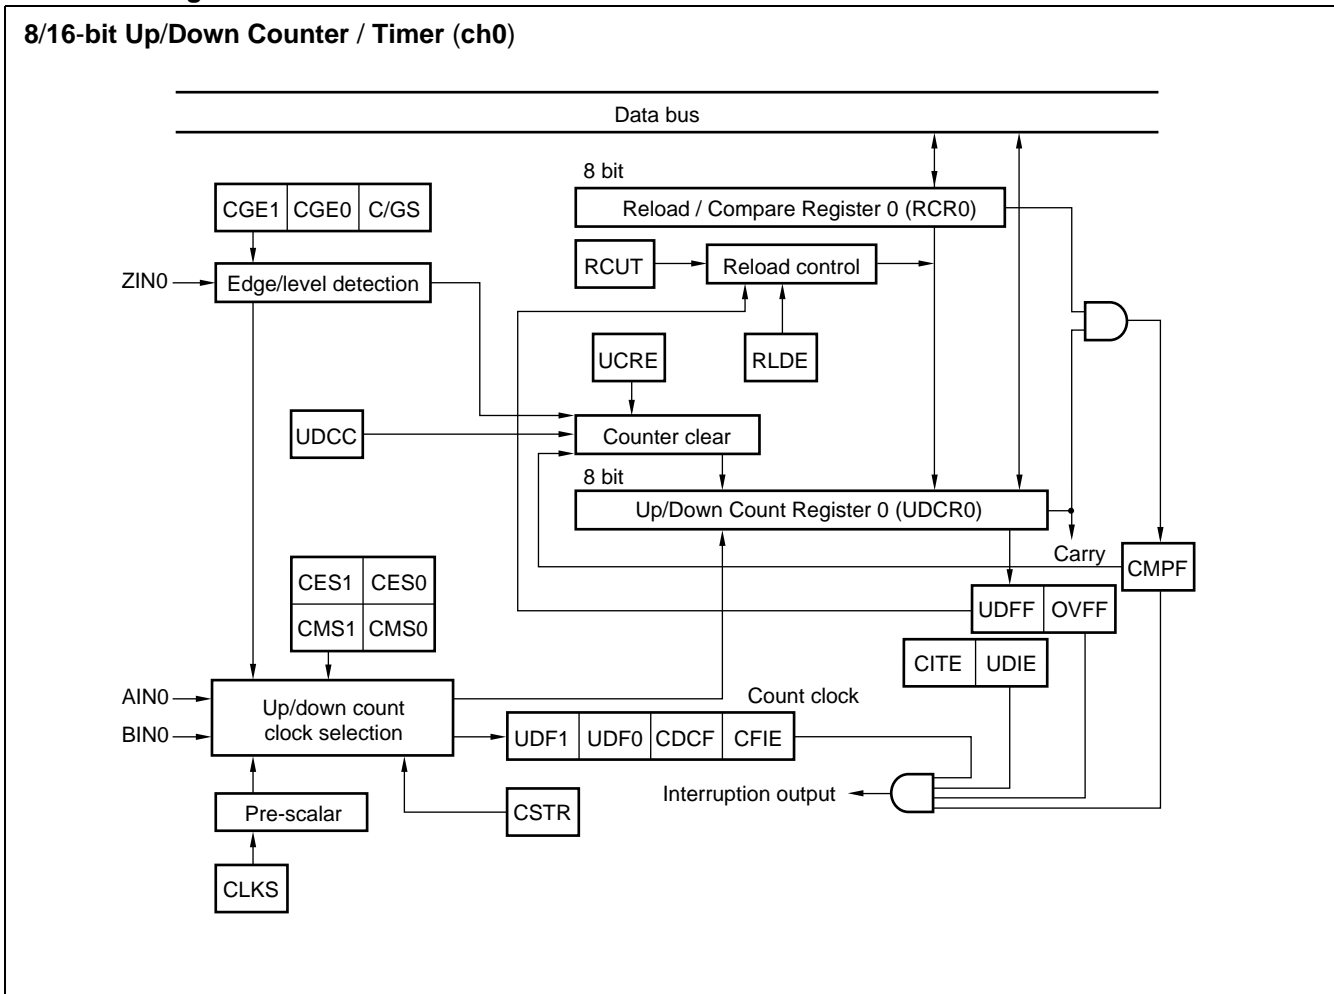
8/16-bit Up/Down Counter / Timer (ch0)

Data bus

8 bit

Reload / Compare Register 0 (RCR0)

CGE1 | CGE0 | C/GS

RCUT

Reload control

ZIN0

Edge/level detection

UCRE

RLDE

UDCC

Counter clear

8 bit

Up/Down Count Register 0 (UDCR0)

Carry

CMPF

CES1 | CES0

CMS1 | CMS0

UDFF | OVFF

CITE | UDIE

Count clock

AIN0

BIN0

Up/down count clock selection

UDF1 | UDF0 | CDCF | CFIE

Interruption output

Pre-scalar

CSTR

CLKS